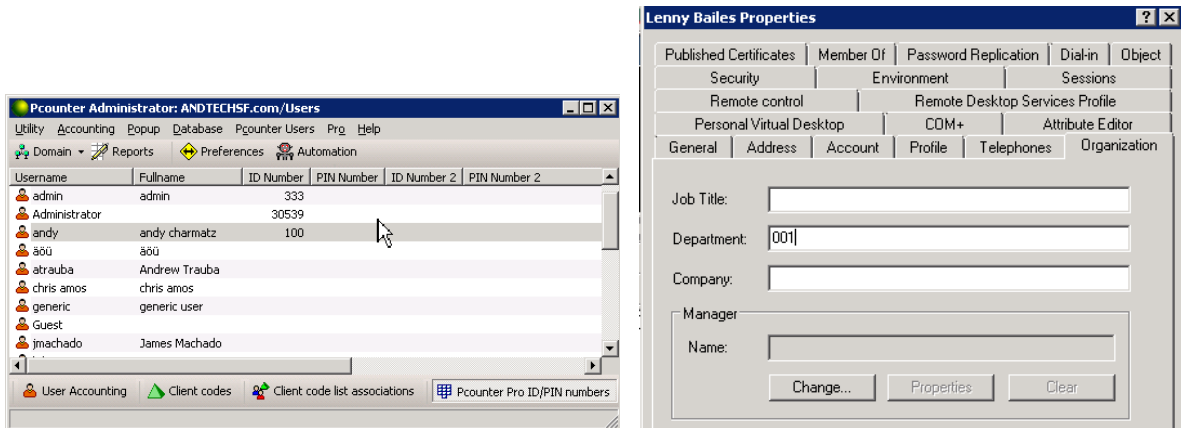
Pcounter Administrator: ANDTECHSF.com/Users

Utility Accounting Popup Database Pcounter Users Pro Help

Domain Reports Preferences Automation

| Username | Fullname | ID Number | PIN Number | ID Number 2 | PIN Number 2 |
|---|---|---|---|---|---|
| admin | admin | 333 | | | |
| Administrator | | 30539 | | | |
| andy | andy charmatz | 100 | | | |
| äöü | äöü | | | | |
| atrauba | Andrew Trauba | | | | |
| chris amos | chris amos | | | | |
| generic | generic user | | | | |
| Guest | | | | | |
| jmachado | James Machado | | | | |

User Accounting | Client codes | Client code list associations | Pcounter Pro ID/PIN numbers

Lenny Bailes Properties

Published Certificates | Member Of | Password Replication | Dial-in | Object
Security | Environment | Sessions
Remote control | Remote Desktop Services Profile
Personal Virtual Desktop | COM+ | Attribute Editor
General | Address | Account | Profile | Telephones | Organization

Job Title:
Department: 001
Company:

Manager
Name:
Change... Properties Clear